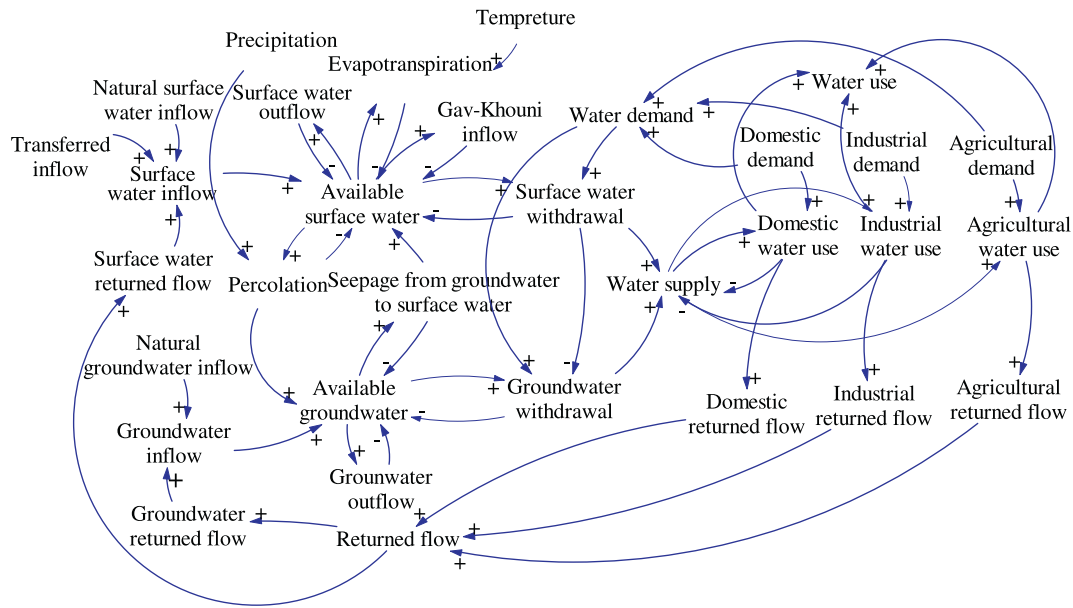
Tempreture

Precipitation

Evapotranspiration

Natural surface water inflow

Surface water outflow

Gav-Khouni inflow

Water demand

Water use

Transferred inflow

Surface water inflow

Available surface water

Surface water withdrawal

Domestic demand

Industrial demand

Agricultural demand

Domestic water use

Industrial water use

Agricultural water use

Surface water returned flow

Percolation

Seepage from groundwater to surface water

Water supply

Natural groundwater inflow

Available groundwater

Groundwater withdrawal

Domestic returned flow

Industrial returned flow

Agricultural returned flow

Groundwater inflow

Grounwater outflow

Groundwater returned flow

Returned flow

+ + + + + + + + + + + + + + + + + + + + + + + + + + + + + + + + + + +
- - - - - - - - - - -